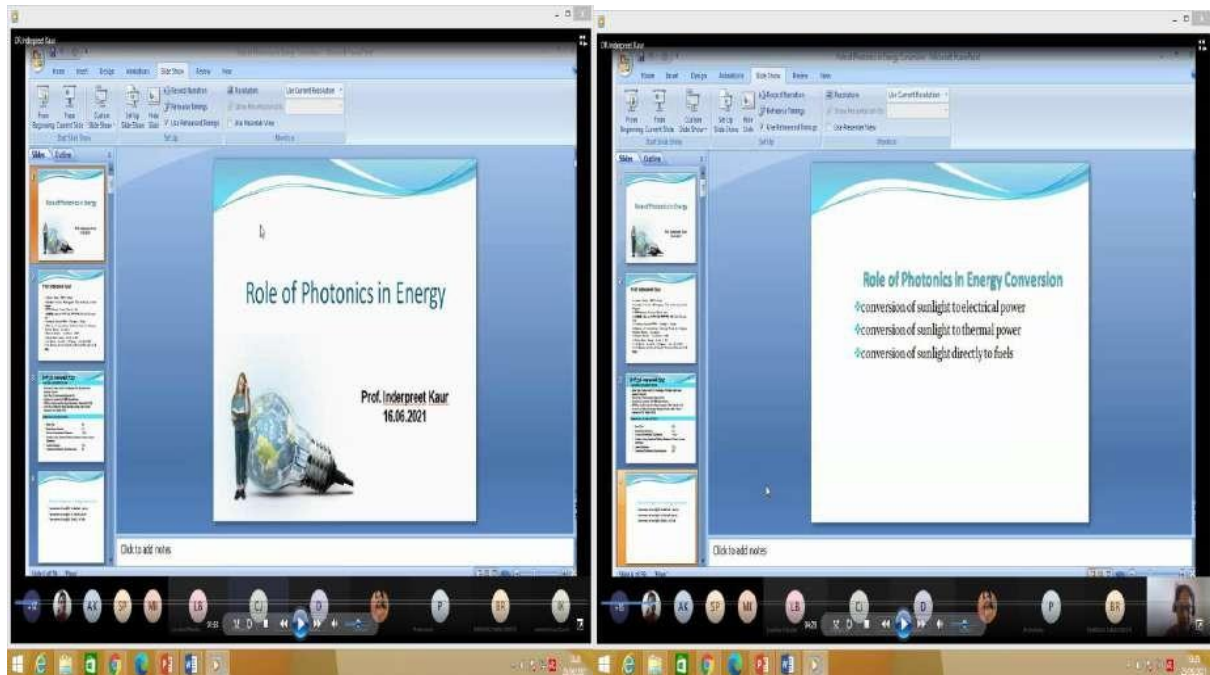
Dr.Inderpreet Kaur

Home Insert Design Animations Slide Show Review View

From Beginning From Current Slide Custom Slide Show Set Up Slide Show Hide Slide Record Narration Rehearse Timings Use Rehearsed Timings Resolution Use Current Resolution Show Presentation On Use Presenter View

Start Slide Show Set Up Monitors

Slides Outline

Role of Photonics in Energy

Prof. Inderpreet Kaur
16.06.2021

Click to add notes

AK SP MI LB CJ D P BR SK

Dr.Inderpreet Kaur

Home Insert Design Animations Slide Show Review View

From Beginning From Current Slide Custom Slide Show Set Up Slide Show Hide Slide Record Narration Rehearse Timings Use Rehearsed Timings Resolution Use Current Resolution Show Presentation On Use Presenter View

Start Slide Show Set Up Monitors

Slides Outline

Role of Photonics in Energy Conversion

❖conversion of sunlight to electrical power
❖conversion of sunlight to thermal power
❖conversion of sunlight directly to fuels

Click to add notes

AK SP MI LB CJ D P BR